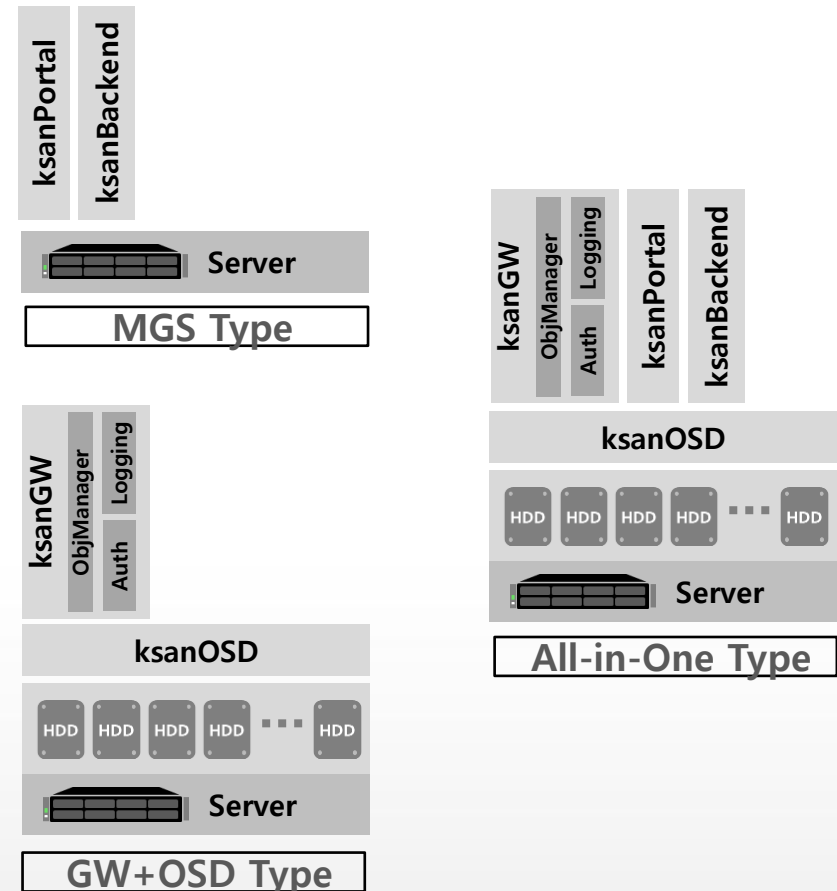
ksanPortal
ksanBackend

Server

MGS Type

ksanGW
ObjManager
Logging
Auth

ksanOSD

HDD HDD HDD HDD ··· HDD

Server

GW+OSD Type

ksanGW
ObjManager
Logging
Auth
ksanPortal
ksanBackend

ksanOSD

HDD HDD HDD HDD ··· HDD

Server

All-in-One Type